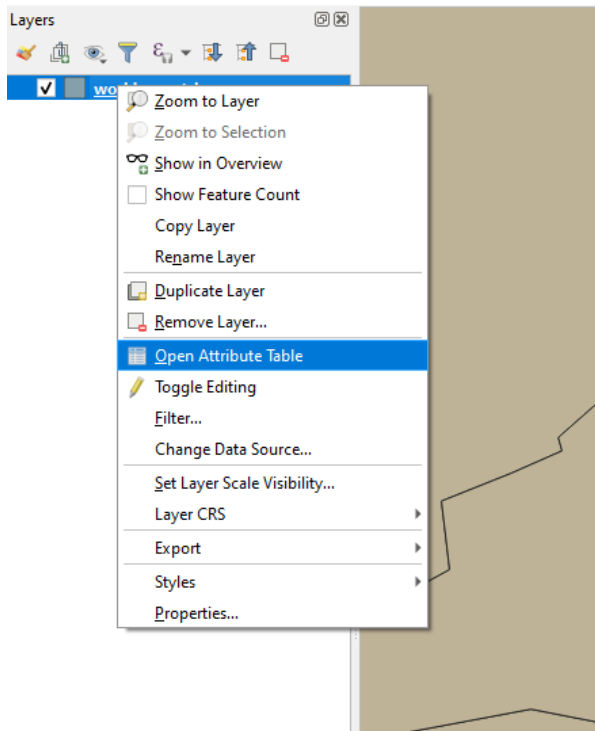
Layers

wo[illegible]

Zoom to Layer
Zoom to Selection
Show in Overview
Show Feature Count
Copy Layer
Rename Layer
Duplicate Layer
Remove Layer...
Open Attribute Table
Toggle Editing
Filter...
Change Data Source...
Set Layer Scale Visibility...
Layer CRS
Export
Styles
Properties...